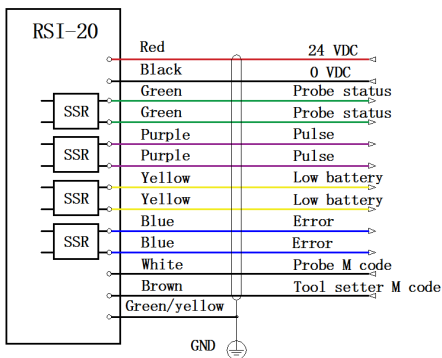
RSI-20

SSR

SSR

SSR

SSR

Red
Black
Green
Green
Purple
Purple
Yellow
Yellow
Blue
Blue
White
Brown
Green/yellow

24 VDC
0 VDC
Probe status
Probe status
Pulse
Pulse
Low battery
Low battery
Error
Error
Probe M code
Tool setter M code

GND